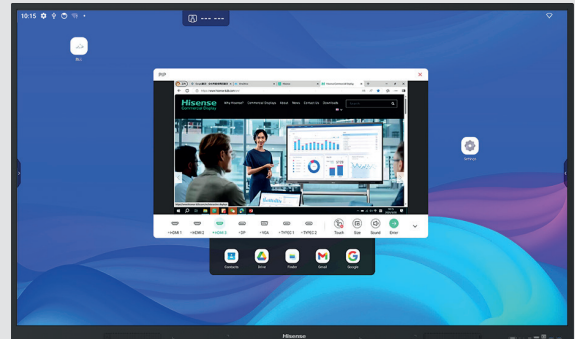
10:15

--- ---

PIP

Hisense
Commercial Display

Why Hisense? Commercial Display About News Contact Us Downloads

HDMI 1 HDMI 2 HDMI 3 DP VGA TYPEC 1 TYPEC 2 Touch Size Sound Enter

Contacts Drive Studio Gmail Google

Settings

Hisense